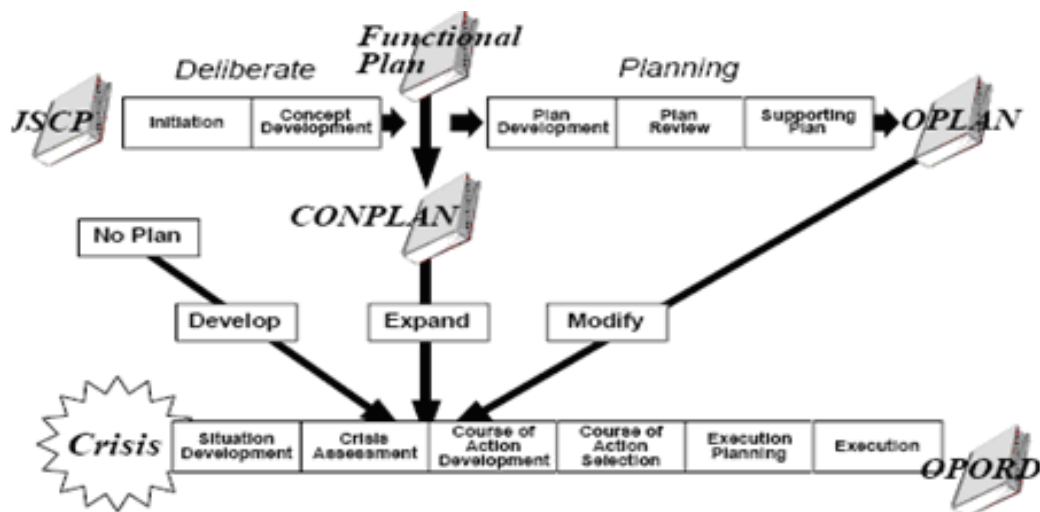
Functional Plan

Deliberate

Planning

JSCP

Initiation

Concept Development

Plan Development

Plan Review

Supporting Plan

OPLAN

CONPLAN

No Plan

Develop

Expand

Modify

Crisis

Situation Development

Crisis Assessment

Course of Action Development

Course of Action Selection

Execution Planning

Execution

OPORD